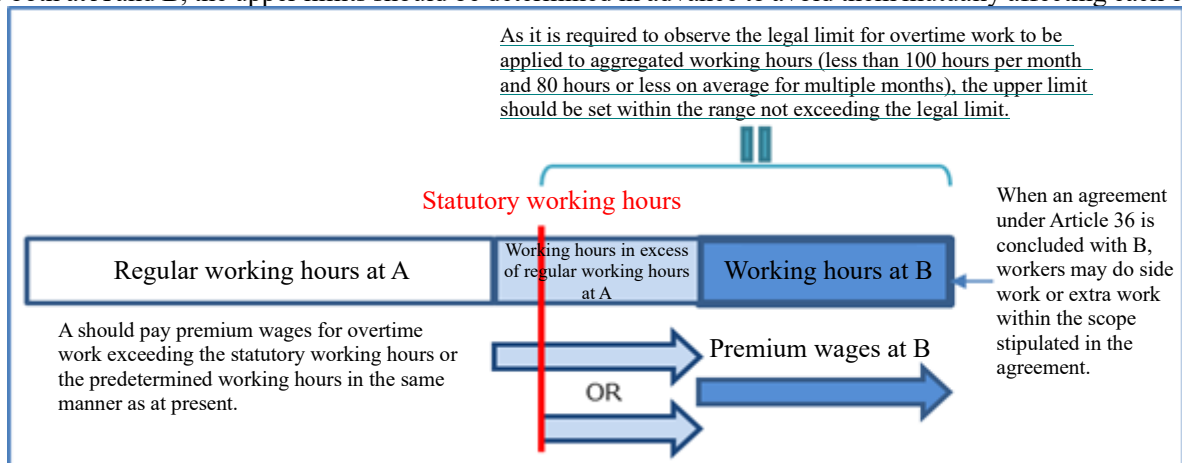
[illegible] A and B, the upper limits should be determined in advance to avoid them mutually affecting each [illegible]

As it is required to observe the legal limit for overtime work to be applied to aggregated working hours (less than 100 hours per month and 80 hours or less on average for multiple months), the upper limit should be set within the range not exceeding the legal limit.

Statutory working hours

Regular working hours at A

Working hours in excess of regular working hours at A

Working hours at B

When an agreement under Article 36 is concluded with B, workers may do side work or extra work within the scope stipulated in the agreement.

A should pay premium wages for overtime work exceeding the statutory working hours or the predetermined working hours in the same manner as at present.

OR

Premium wages at B